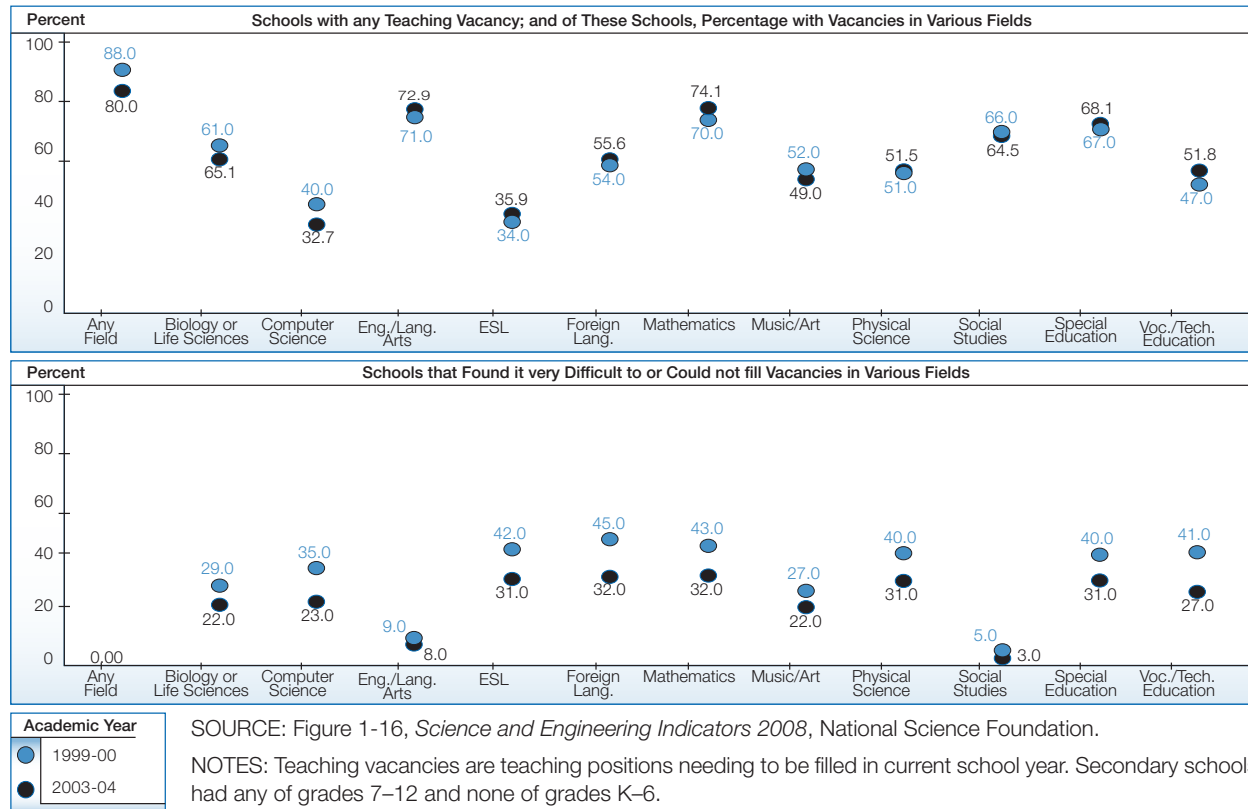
Percent

Schools with any Teaching Vacancy; and of These Schools, Percentage with Vacancies in Various Fields

100
80
60
40
20
0

88.0
80.0
61.0
65.1
40.0
32.7
72.9
71.0
35.9
34.0
55.6
54.0
74.1
70.0
52.0
49.0
51.5
51.0
66.0
64.5
68.1
67.0
51.8
47.0

Any Field | Biology or Life Sciences | Computer Science | Eng./Lang. Arts | ESL | Foreign Lang. | Mathematics | Music/Art | Physical Science | Social Studies | Special Education | Voc./Tech. Education

Percent

Schools that Found it very Difficult to or Could not fill Vacancies in Various Fields

100
80
60
40
20
0

0,00
29.0
22.0
35.0
23.0
9.0
8.0
42.0
31.0
45.0
32.0
43.0
32.0
27.0
22.0
40.0
31.0
5.0
3.0
40.0
31.0
41.0
27.0

Any Field | Biology or Life Sciences | Computer Science | Eng./Lang. Arts | ESL | Foreign Lang. | Mathematics | Music/Art | Physical Science | Social Studies | Special Education | Voc./Tech. Education

Academic Year
1999-00
2003-04

SOURCE: Figure 1-16, *Science and Engineering Indicators 2008*, National Science Foundation.

NOTES: Teaching vacancies are teaching positions needing to be filled in current school year. Secondary schools had any of grades 7–12 and none of grades K–6.